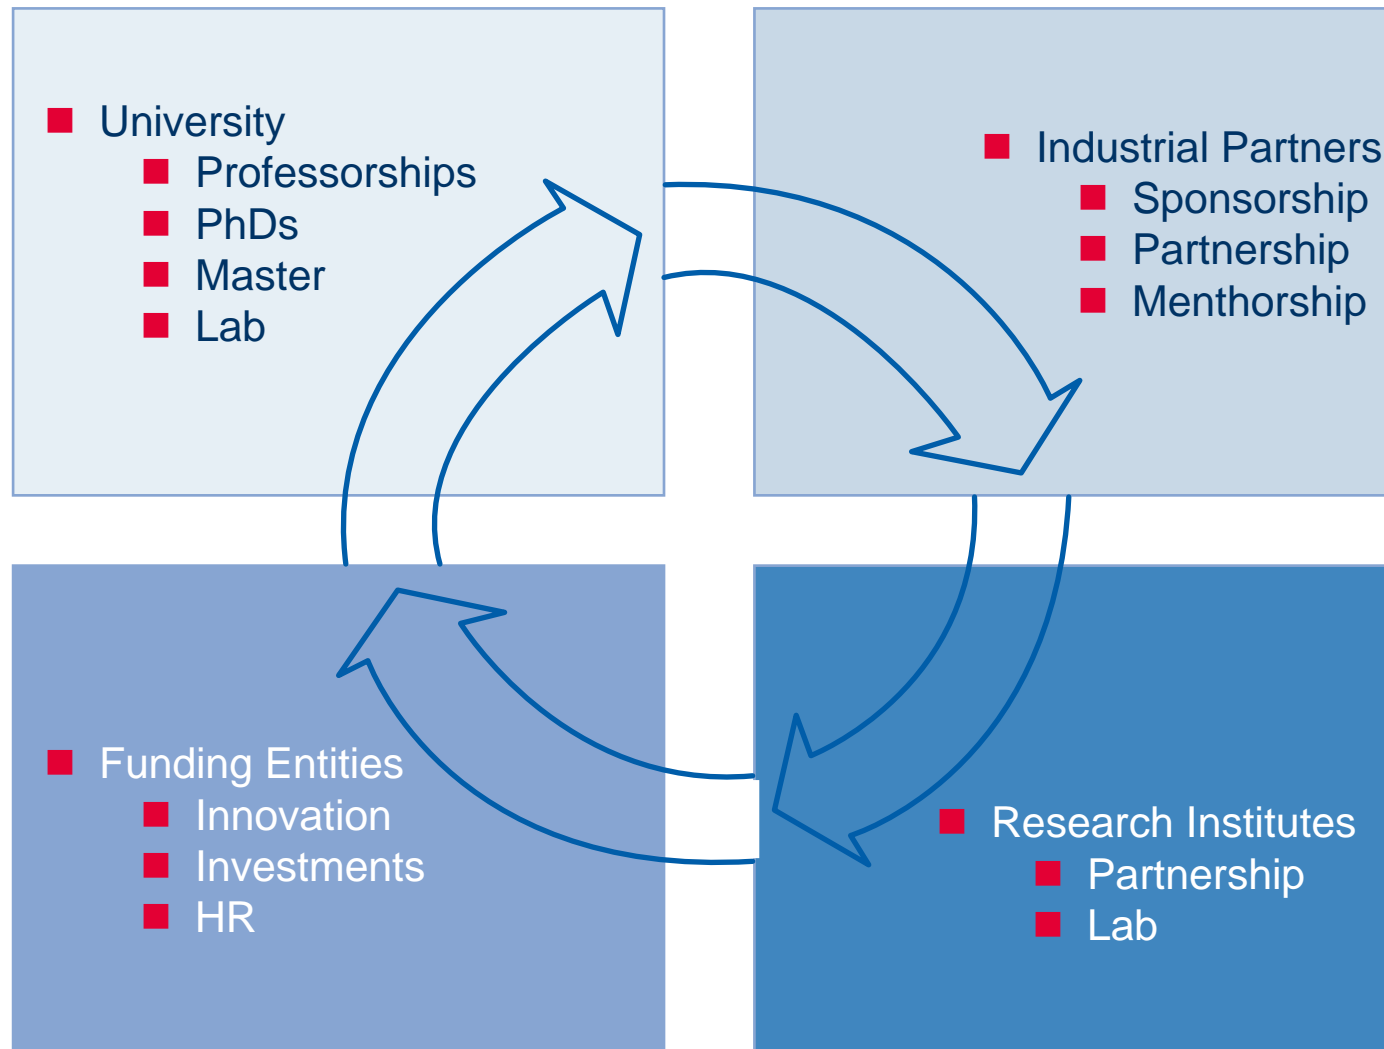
- University
  - Professorships
  - PhDs
  - Master
  - Lab

- Industrial Partners
  - Sponsorship
  - Partnership
  - Menthorship

- Funding Entities
  - Innovation
  - Investments
  - HR

- Research Institutes
  - Partnership
  - Lab